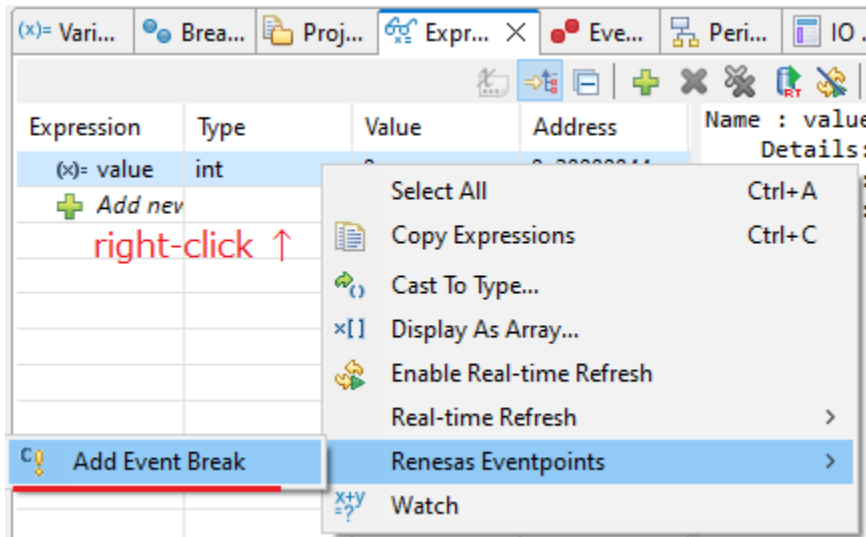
(x)= Vari... Brea... Proj... Expr... Eve... Peri... IO ...

| Expression | Type | Value | Address |
|---|---|---|---|
| (x)= value | int | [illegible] | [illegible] |
| Add nev | | | |

Name : value
Details:

right-click ↑

Select All Ctrl+A
Copy Expressions Ctrl+C
Cast To Type...
Display As Array...
Enable Real-time Refresh
Real-time Refresh >
Renesas Eventpoints >
Watch

Add Event Break